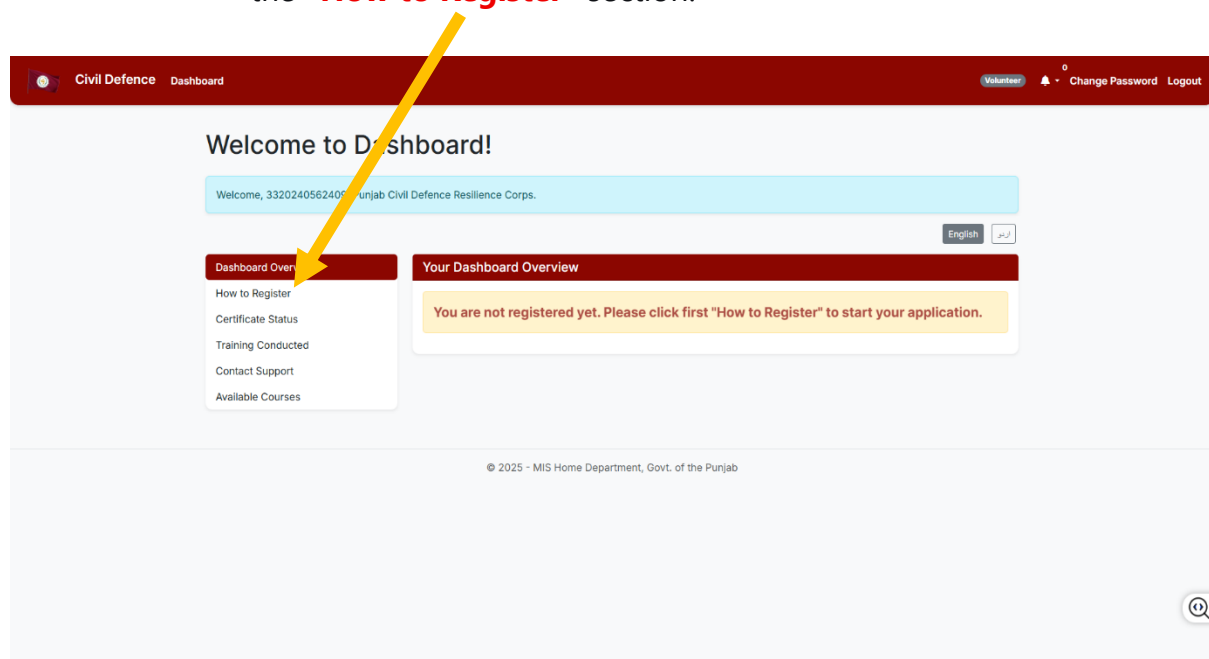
the "How to Register" section.

Civil Defence Dashboard

Volunteer 0 Change Password Logout

Welcome to D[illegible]shboard!

Welcome, 3320240562409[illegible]unjab Civil Defence Resilience Corps.

English اردو

Dashboard Overv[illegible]

How to Register

Certificate Status

Training Conducted

Contact Support

Available Courses

Your Dashboard Overview

You are not registered yet. Please click first "How to Register" to start your application.

© 2025 - MIS Home Department, Govt. of the Punjab